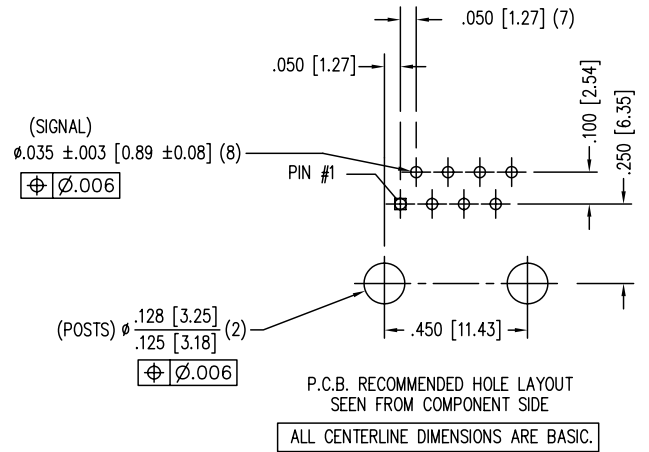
.050 [1.27] (7)

.050 [1.27]

.100 [2.54]

.250 [6.35]

(SIGNAL)
ø.035 ±.003 [0.89 ±0.08] (8)

| $\oplus$ | Ø.006 |
|---|---|

PIN #1

(POSTS) ø $\frac{.128\ [3.25]}{.125\ [3.18]}$ (2)

| $\oplus$ | Ø.006 |
|---|---|

.450 [11.43]

P.C.B. RECOMMENDED HOLE LAYOUT
SEEN FROM COMPONENT SIDE

ALL CENTERLINE DIMENSIONS ARE BASIC.